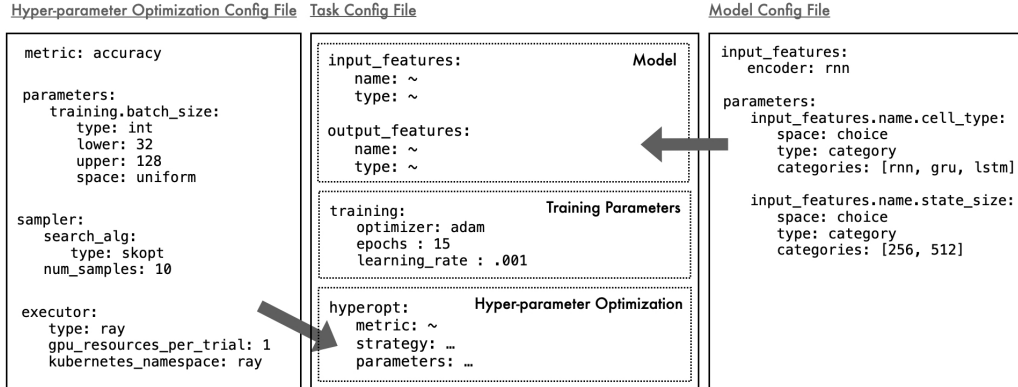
Hyper-parameter Optimization Config File

metric: accuracy

parameters:
training.batch_size:
type: int
lower: 32
upper: 128
space: uniform

sampler:
search_alg:
type: skopt
num_samples: 10

executor:
type: ray
gpu_resources_per_trial: 1
kubernetes_namespace: ray

Task Config File

Model

input_features:
name: ~
type: ~

output_features:
name: ~
type: ~

Training Parameters

training:
optimizer: adam
epochs : 15
learning_rate : .001

Hyper-parameter Optimization

hyperopt:
metric: ~
strategy: …
parameters: …

Model Config File

input_features:
encoder: rnn

parameters:
input_features.name.cell_type:
space: choice
type: category
categories: [rnn, gru, lstm]

input_features.name.state_size:
space: choice
type: category
categories: [256, 512]